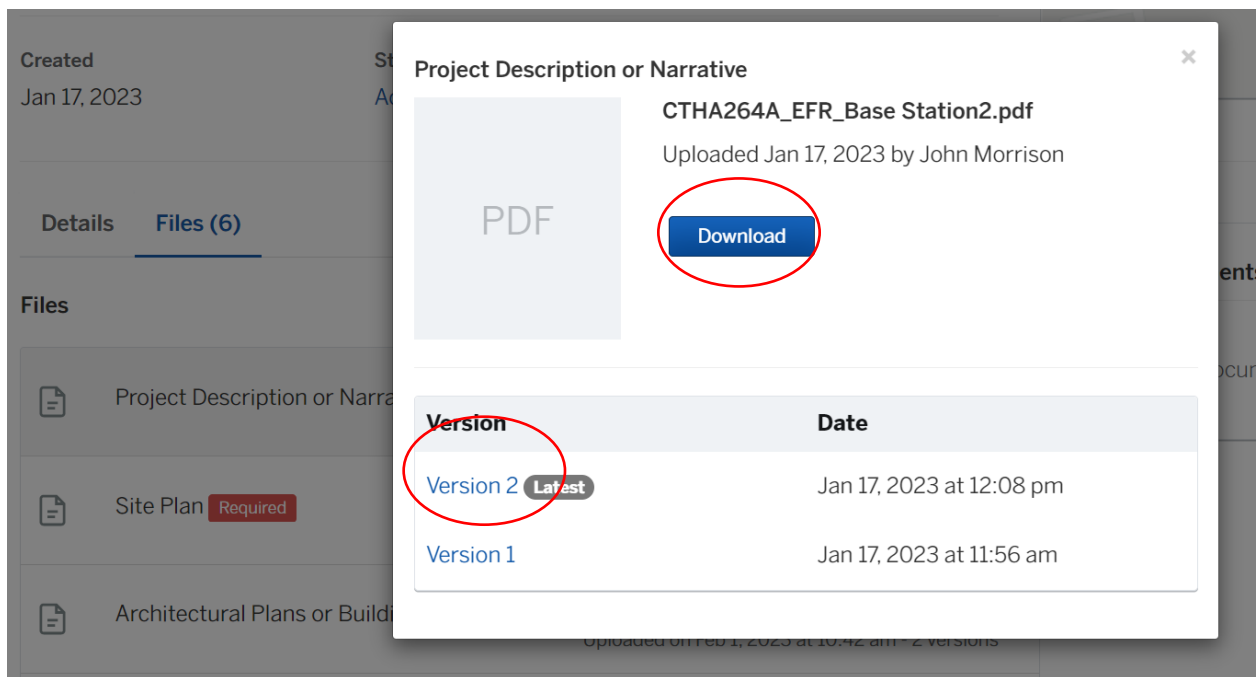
Created
Jan 17, 2023

St
Ac

Details Files (6)

Files

Project Description or Narra

Site Plan Required

Architectural Plans or Buildi

Uploaded on Feb 1, 2023 at 10:42 am - 2 versions

ents

ocu

Project Description or Narrative

×

PDF

CTHA264A_EFR_Base Station2.pdf

Uploaded Jan 17, 2023 by John Morrison

Download

| Version | Date |
|---|---|
| Version 2 Latest | Jan 17, 2023 at 12:08 pm |
| Version 1 | Jan 17, 2023 at 11:56 am |